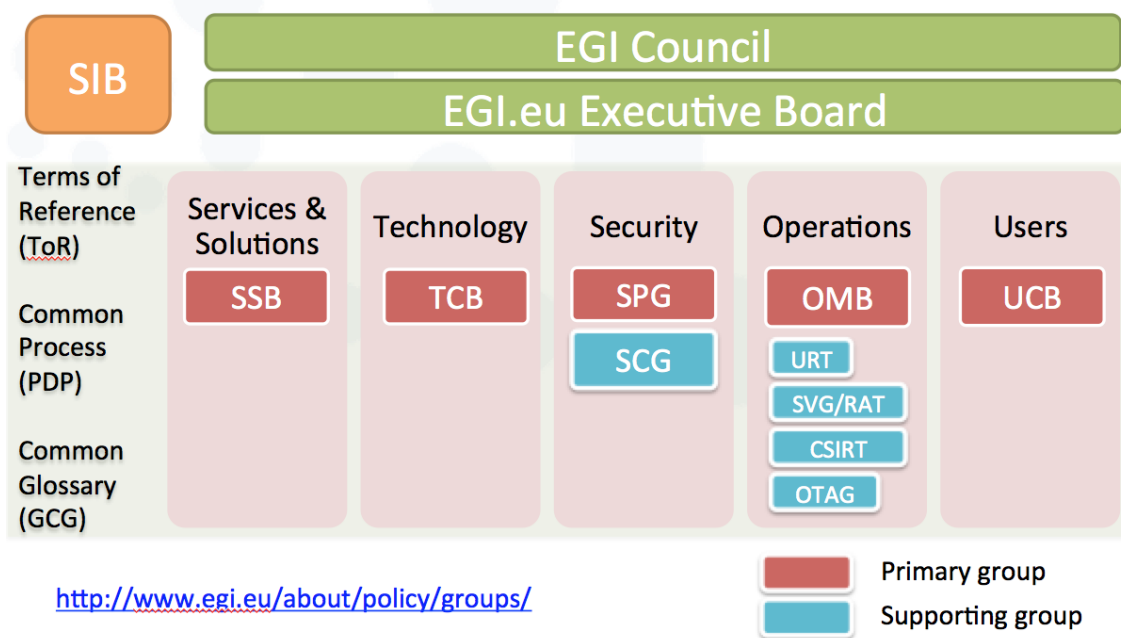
SIB

EGI Council

EGI.eu Executive Board

Terms of Reference (ToR)

Common Process (PDP)

Common Glossary (GCG)

Services & Solutions

SSB

Technology

TCB

Security

SPG

SCG

Operations

OMB

URT

SVG/RAT

CSIRT

OTAG

Users

UCB

http://www.egi.eu/about/policy/groups/

Primary group

Supporting group